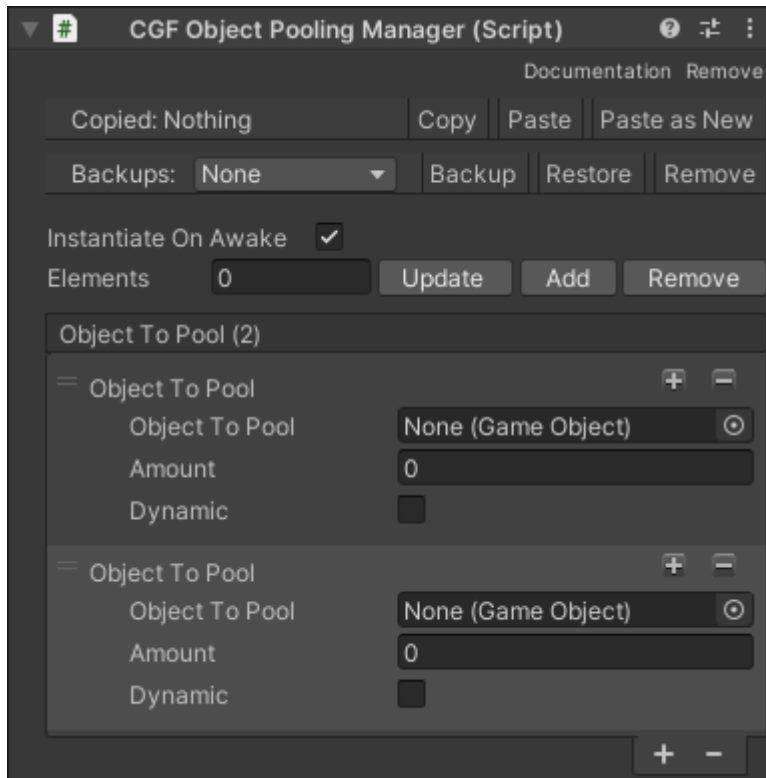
CGF Object Pooling Manager (Script)

Documentation Remove

Copied: Nothing Copy Paste Paste as New

Backups: None Backup Restore Remove

Instantiate On Awake ✓

Elements 0 Update Add Remove

Object To Pool (2)

Object To Pool

Object To Pool None (Game Object)

Amount 0

Dynamic

Object To Pool

Object To Pool None (Game Object)

Amount 0

Dynamic

+ −